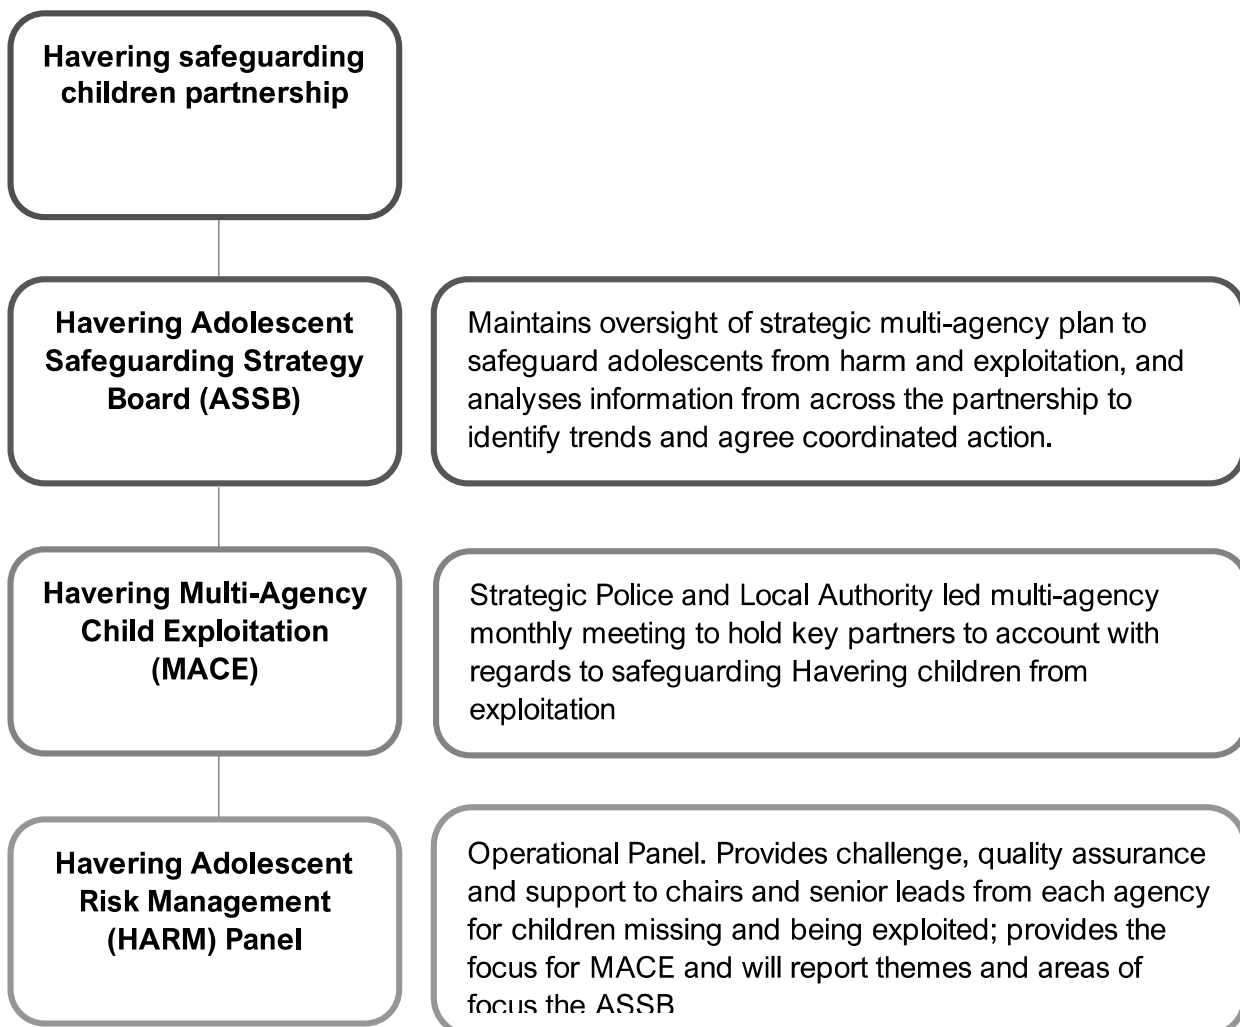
Havering safeguarding children partnership

Havering Adolescent Safeguarding Strategy Board (ASSB)

Maintains oversight of strategic multi-agency plan to safeguard adolescents from harm and exploitation, and analyses information from across the partnership to identify trends and agree coordinated action.

Havering Multi-Agency Child Exploitation (MACE)

Strategic Police and Local Authority led multi-agency monthly meeting to hold key partners to account with regards to safeguarding Havering children from exploitation

Havering Adolescent Risk Management (HARM) Panel

Operational Panel. Provides challenge, quality assurance and support to chairs and senior leads from each agency for children missing and being exploited; provides the focus for MACE and will report themes and areas of focus the ASSB